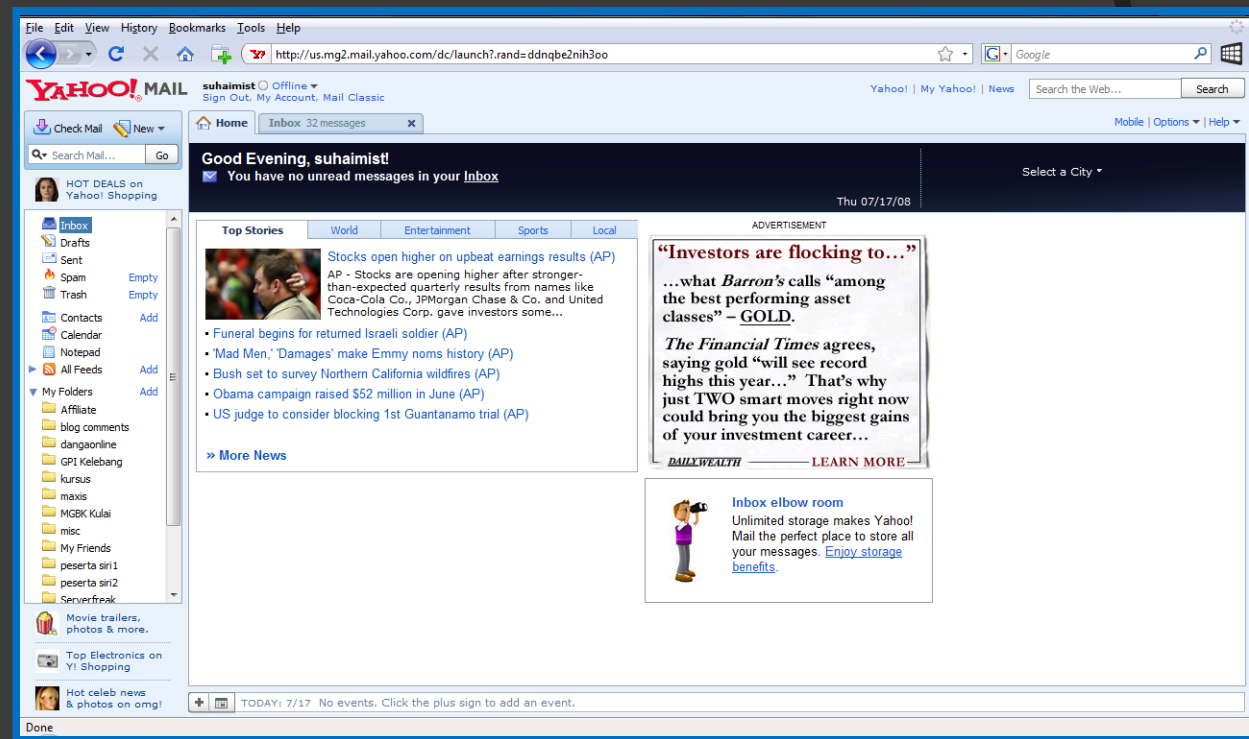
File Edit View History Bookmarks Tools Help

http://us.mg2.mail.yahoo.com/dc/launch?.rand=ddnqbe2nih3oo

Google

YAHOO! MAIL suhaimist Offline
Sign Out, My Account, Mail Classic

Yahoo! | My Yahoo! | News Search the Web... Search

Check Mail New

Search Mail... Go

HOT DEALS on Yahoo! Shopping

Home Inbox 32 messages

Mobile | Options | Help

Good Evening, suhaimist!
You have no unread messages in your Inbox

Thu 07/17/08

Select a City

Inbox
Drafts
Sent
Spam Empty
Trash Empty
Contacts Add
Calendar
Notepad
All Feeds Add
My Folders Add
Affiliate
blog comments
dangaonline
GPI Kelebang
kursus
maxis
MGBK Kulai
misc
My Friends
peserta siri1
peserta siri2
Serverfreak

Movie trailers, photos & more.

Top Electronics on Y! Shopping

Hot celeb news & photos on omg!

| Top Stories | World | Entertainment | Sports | Local |
|---|---|---|---|---|

Stocks open higher on upbeat earnings results (AP)
AP - Stocks are opening higher after stronger-than-expected quarterly results from names like Coca-Cola Co., JPMorgan Chase & Co. and United Technologies Corp. gave investors some...

• Funeral begins for returned Israeli soldier (AP)
• 'Mad Men,' 'Damages' make Emmy noms history (AP)
• Bush set to survey Northern California wildfires (AP)
• Obama campaign raised $52 million in June (AP)
• US judge to consider blocking 1st Guantanamo trial (AP)

» More News

ADVERTISEMENT

"Investors are flocking to…"
…what Barron's calls "among the best performing asset classes" – GOLD.
The Financial Times agrees, saying gold "will see record highs this year…" That's why just TWO smart moves right now could bring you the biggest gains of your investment career…
DAILY WEALTH LEARN MORE

Inbox elbow room
Unlimited storage makes Yahoo! Mail the perfect place to store all your messages. Enjoy storage benefits.

TODAY: 7/17 No events. Click the plus sign to add an event.

Done